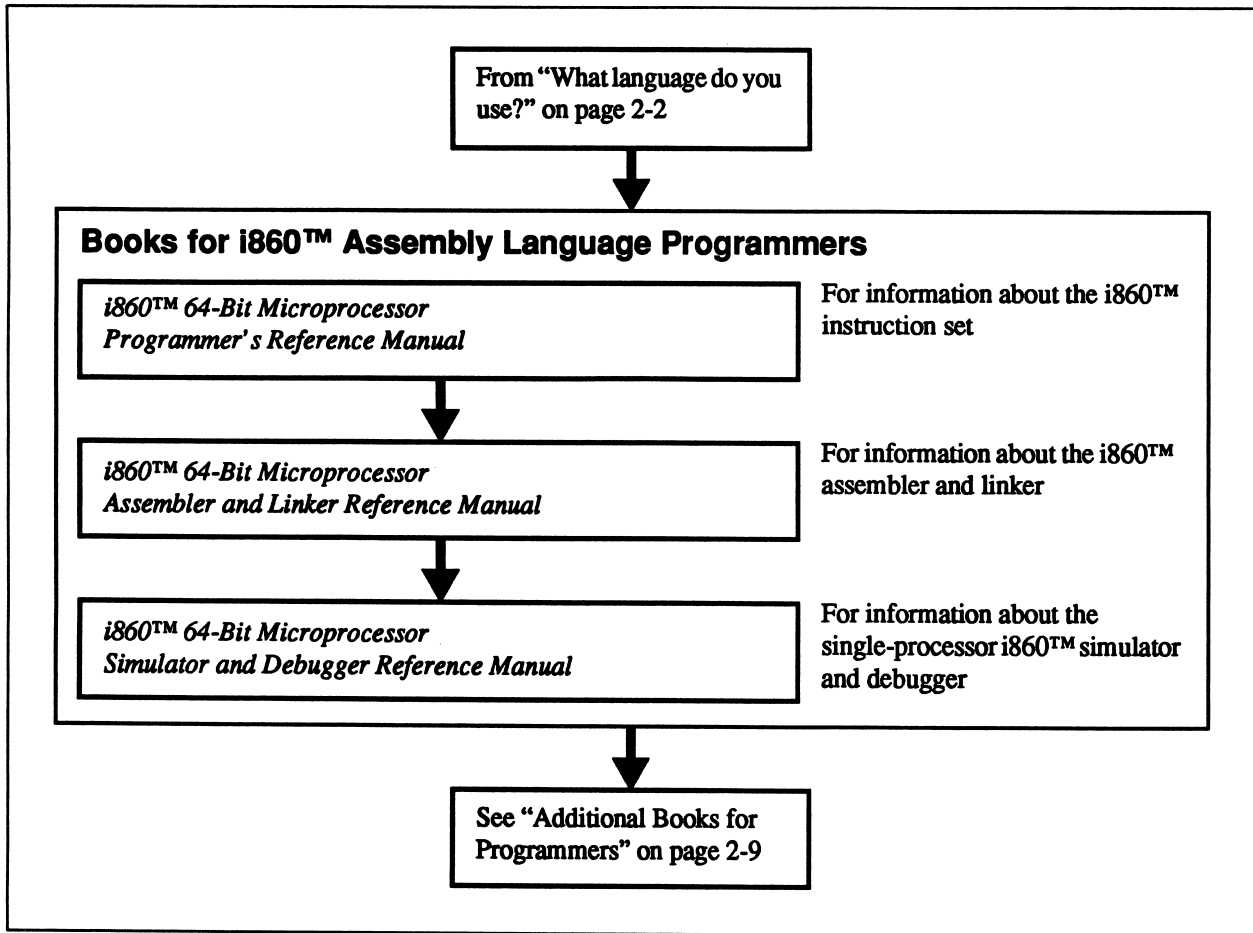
From "What language do you use?" on page 2-2

Books for i860™ Assembly Language Programmers

i860™ 64-Bit Microprocessor Programmer's Reference Manual

For information about the i860™ instruction set

i860™ 64-Bit Microprocessor Assembler and Linker Reference Manual

For information about the i860™ assembler and linker

i860™ 64-Bit Microprocessor Simulator and Debugger Reference Manual

For information about the single-processor i860™ simulator and debugger

See "Additional Books for Programmers" on page 2-9